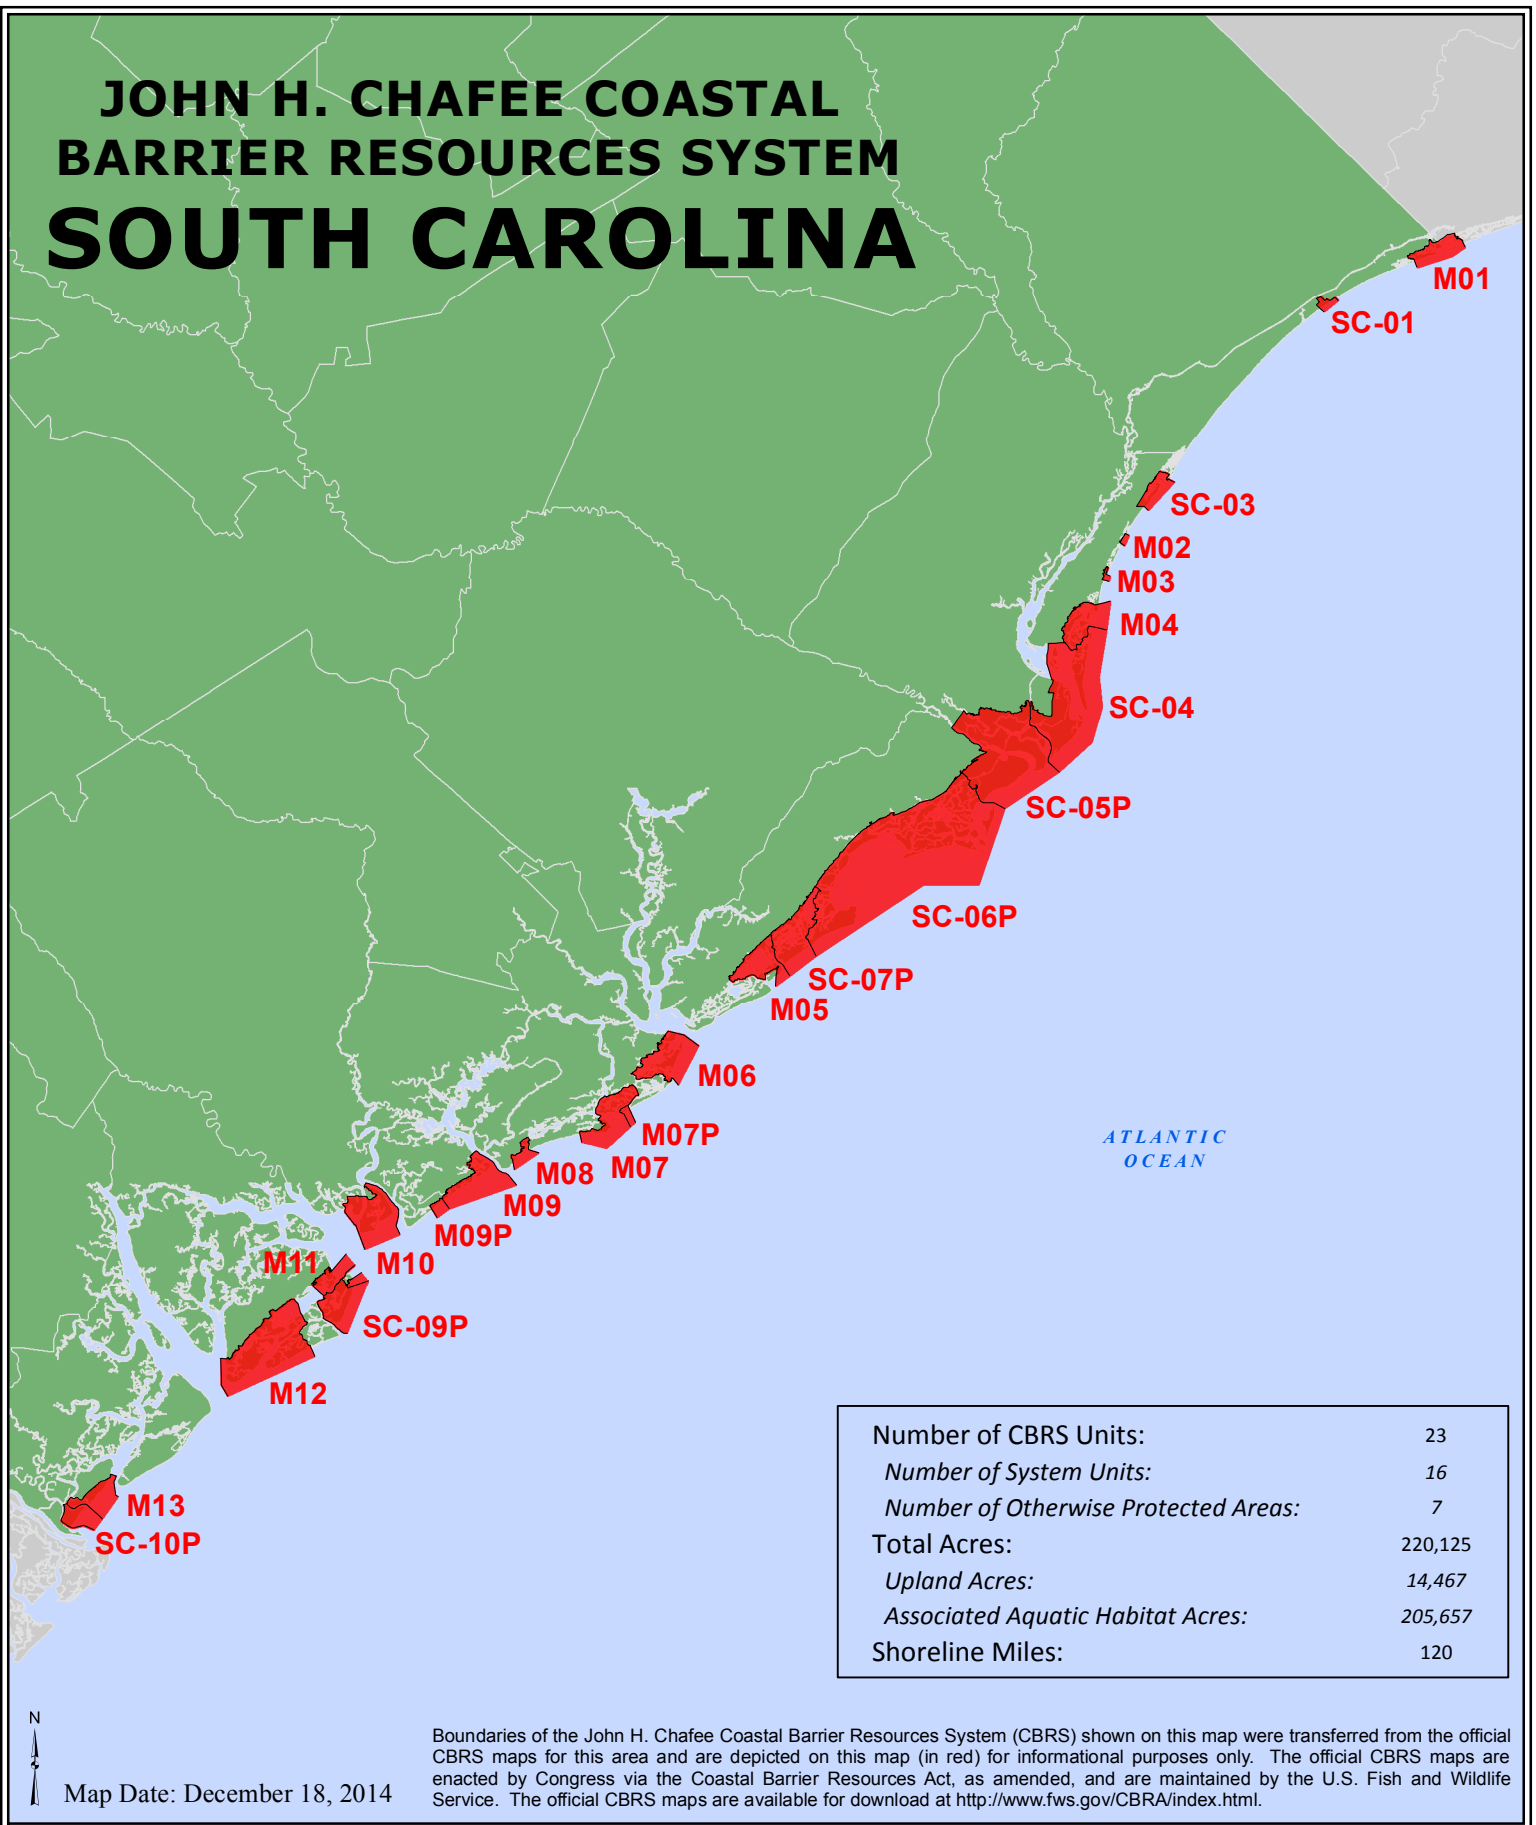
JOHN H. CHAFEE COASTAL BARRIER RESOURCES SYSTEM

SOUTH CAROLINA

M01
SC-01
SC-03
M02
M03
M04
SC-04
SC-05P
SC-06P
SC-07P
M05
M06
M07P
M07
M08
M09
M09P
M10
M11
SC-09P
M12
M13
SC-10P

ATLANTIC OCEAN

| Number of CBRS Units: | 23 |
|---|---|
| Number of System Units: | 16 |
| Number of Otherwise Protected Areas: | 7 |
| Total Acres: | 220,125 |
| Upland Acres: | 14,467 |
| Associated Aquatic Habitat Acres: | 205,657 |
| Shoreline Miles: | 120 |

N

Map Date: December 18, 2014

Boundaries of the John H. Chafee Coastal Barrier Resources System (CBRS) shown on this map were transferred from the official CBRS maps for this area and are depicted on this map (in red) for informational purposes only. The official CBRS maps are enacted by Congress via the Coastal Barrier Resources Act, as amended, and are maintained by the U.S. Fish and Wildlife Service. The official CBRS maps are available for download at http://www.fws.gov/CBRA/index.html.